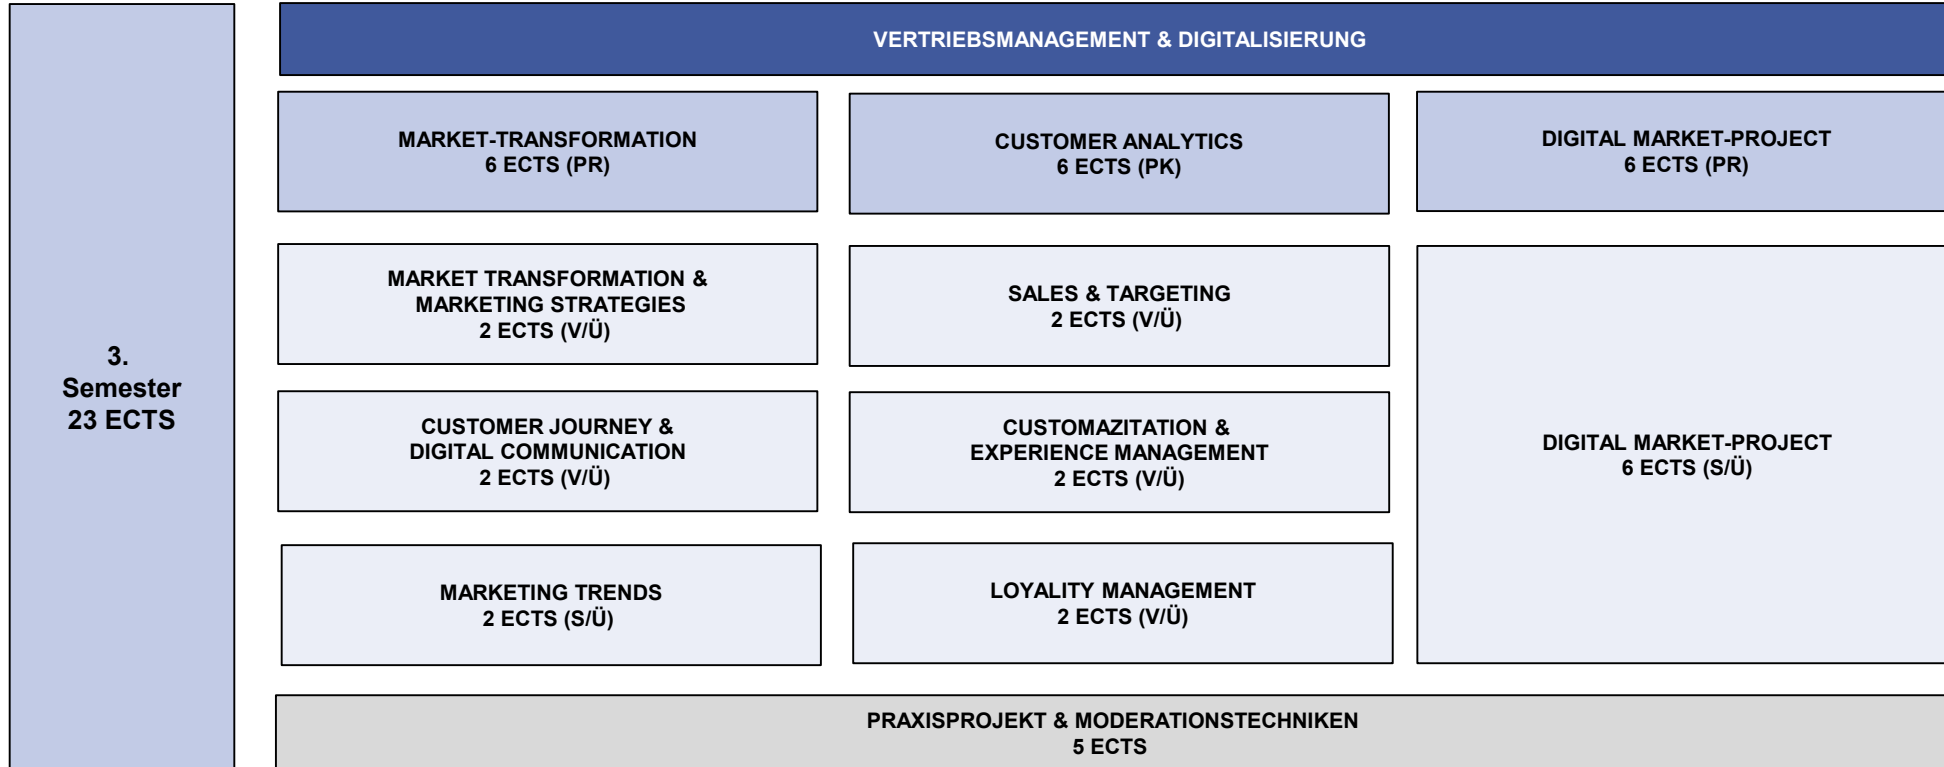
3.
Semester
23 ECTS

VERTRIEBSMANAGEMENT & DIGITALISIERUNG

MARKET-TRANSFORMATION
6 ECTS (PR)

CUSTOMER ANALYTICS
6 ECTS (PK)

DIGITAL MARKET-PROJECT
6 ECTS (PR)

MARKET TRANSFORMATION & MARKETING STRATEGIES
2 ECTS (V/Ü)

SALES & TARGETING
2 ECTS (V/Ü)

CUSTOMER JOURNEY & DIGITAL COMMUNICATION
2 ECTS (V/Ü)

CUSTOMAZITATION & EXPERIENCE MANAGEMENT
2 ECTS (V/Ü)

DIGITAL MARKET-PROJECT
6 ECTS (S/Ü)

MARKETING TRENDS
2 ECTS (S/Ü)

LOYALITY MANAGEMENT
2 ECTS (V/Ü)

PRAXISPROJEKT & MODERATIONSTECHNIKEN
5 ECTS